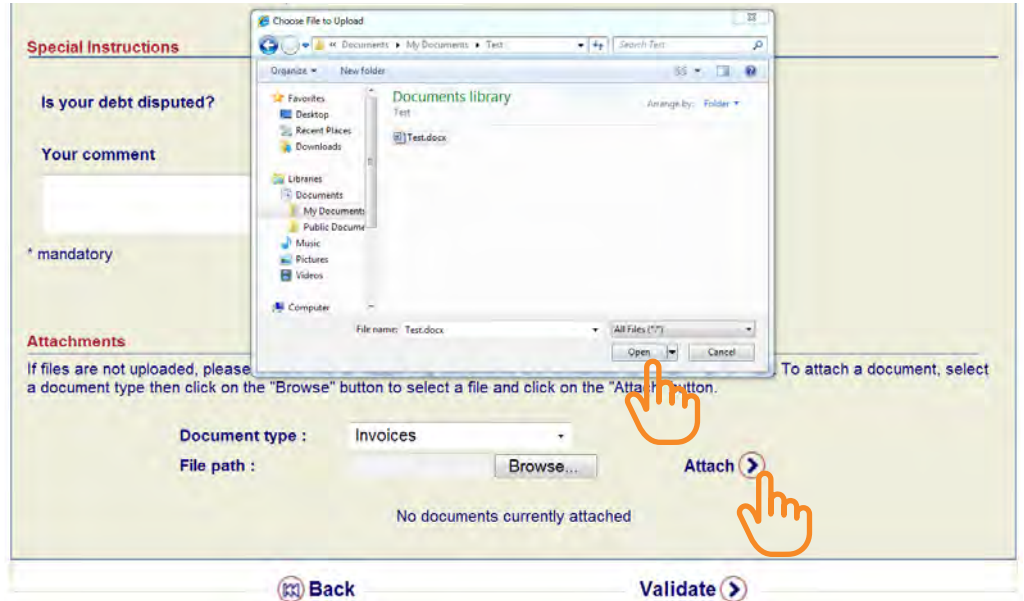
Special Instructions

Is your debt disputed?

Your comment

* mandatory

Attachments

If files are not uploaded, please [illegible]. To attach a document, select a document type then click on the "Browse" button to select a file and click on the "Atta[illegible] button.

Document type : Invoices

File path : Browse...

Attach

No documents currently attached

Back

Validate

Choose File to Upload

« Documents ▸ My Documents ▸ Test

Search Test

Organize ▾ New folder

Favorites
Desktop
Recent Places
Downloads

Libraries
Documents
My Documents
Public Docume
Music
Pictures
Videos

Computer

Documents library
Test

Arrange by: Folder ▾

Test.docx

File name: Test.docx

All Files (*.*)

Open

Cancel